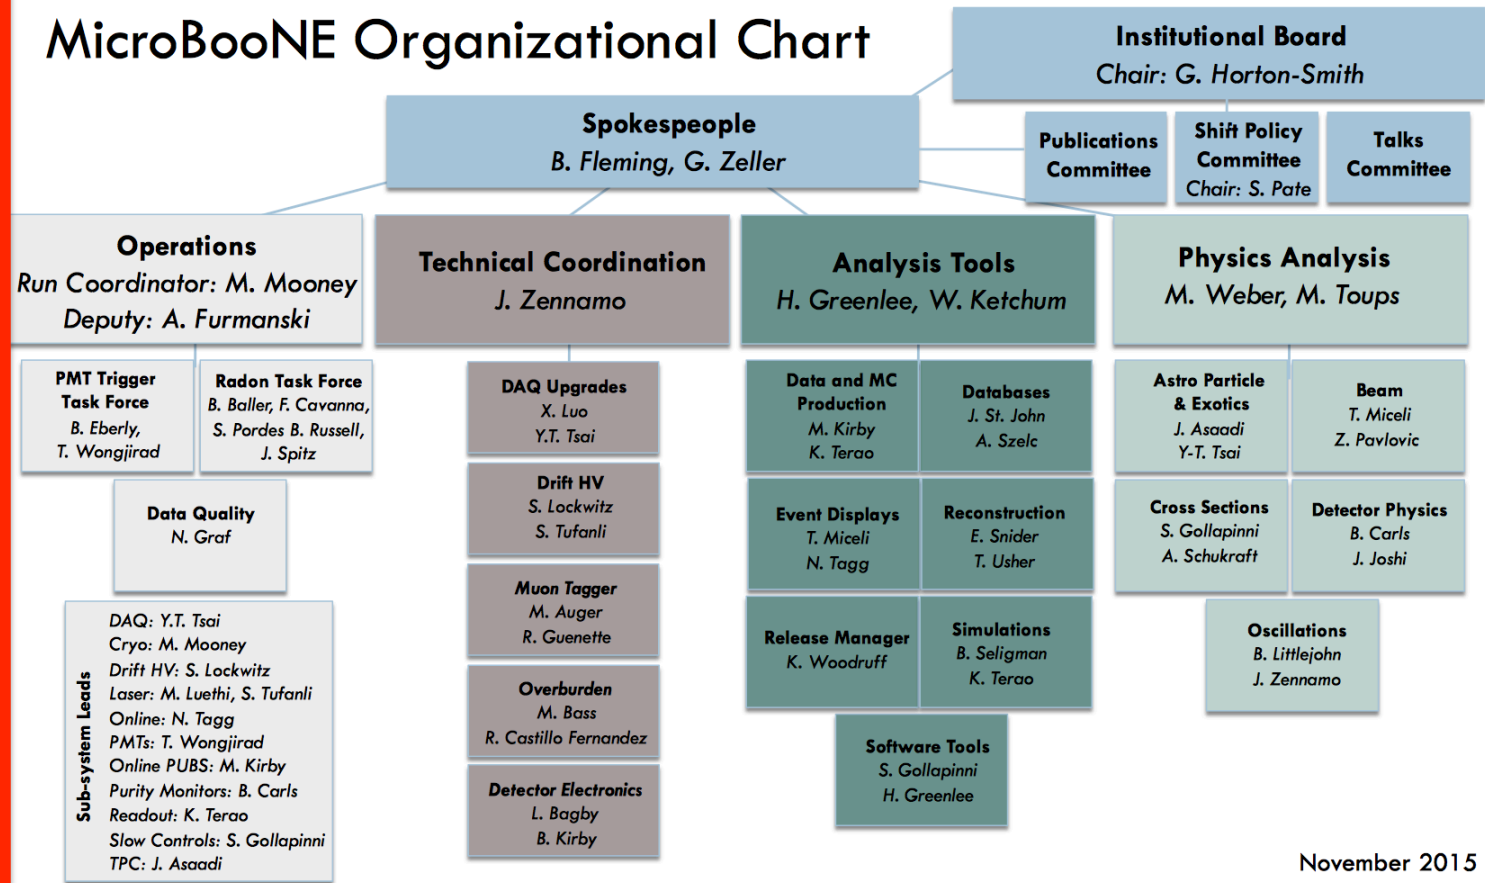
MicroBooNE Organizational Chart

Institutional Board
Chair: G. Horton-Smith

Spokespeople
B. Fleming, G. Zeller

Publications Committee

Shift Policy Committee
Chair: S. Pate

Talks Committee

Operations
Run Coordinator: M. Mooney
Deputy: A. Furmanski

PMT Trigger Task Force
B. Eberly, T. Wongjirad

Radon Task Force
B. Baller, F. Cavanna, S. Pordes B. Russell, J. Spitz

Data Quality
N. Graf

Sub-system Leads
DAQ: Y.T. Tsai
Cryo: M. Mooney
Drift HV: S. Lockwitz
Laser: M. Luethi, S. Tufanli
Online: N. Tagg
PMTs: T. Wongjirad
Online PUBS: M. Kirby
Purity Monitors: B. Carls
Readout: K. Terao
Slow Controls: S. Gollapinni
TPC: J. Asaadi

Technical Coordination
J. Zennamo

DAQ Upgrades
X. Luo
Y.T. Tsai

Drift HV
S. Lockwitz
S. Tufanli

Muon Tagger
M. Auger
R. Guenette

Overburden
M. Bass
R. Castillo Fernandez

Detector Electronics
L. Bagby
B. Kirby

Analysis Tools
H. Greenlee, W. Ketchum

Data and MC Production
M. Kirby
K. Terao

Databases
J. St. John
A. Szelc

Event Displays
T. Miceli
N. Tagg

Reconstruction
E. Snider
T. Usher

Release Manager
K. Woodruff

Simulations
B. Seligman
K. Terao

Software Tools
S. Gollapinni
H. Greenlee

Physics Analysis
M. Weber, M. Toups

Astro Particle & Exotics
J. Asaadi
Y-T. Tsai

Beam
T. Miceli
Z. Pavlovic

Cross Sections
S. Gollapinni
A. Schukraft

Detector Physics
B. Carls
J. Joshi

Oscillations
B. Littlejohn
J. Zennamo

November 2015